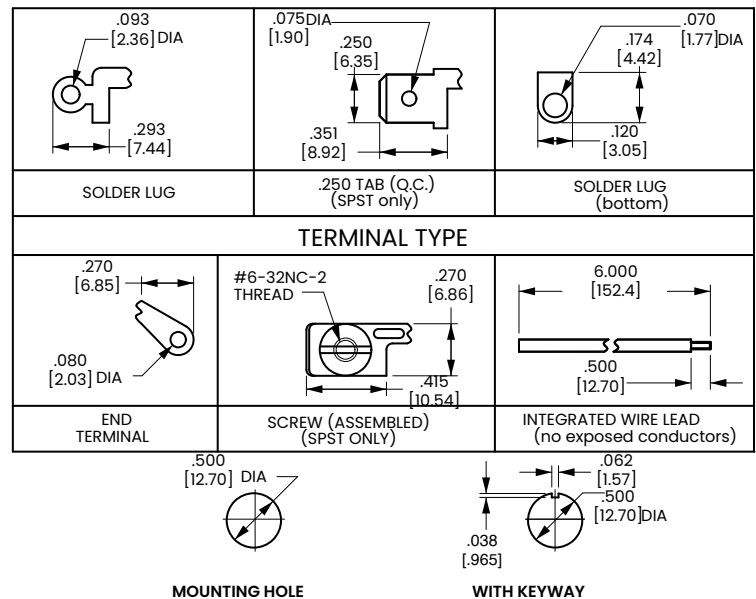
.093
[2.36] DIA

.293
[7.44]

SOLDER LUG

.075DIA
[1.90]

.250
[6.35]

.351
[8.92]

.250 TAB (Q.C.)
(SPST only)

.070
[1.77]DIA

.174
[4.42]

.120
[3.05]

SOLDER LUG
(bottom)

TERMINAL TYPE

.270
[6.85]

.080
[2.03] DIA

END
TERMINAL

#6-32NC-2
THREAD

.270
[6.86]

.415
[10.54]

SCREW (ASSEMBLED)
(SPST ONLY)

6.000
[152.4]

.500
[12.70]

INTEGRATED WIRE LEAD
(no exposed conductors)

.500
[12.70] DIA

MOUNTING HOLE

.062
[1.57]

.500
[12.70]DIA

.038
[.965]

WITH KEYWAY